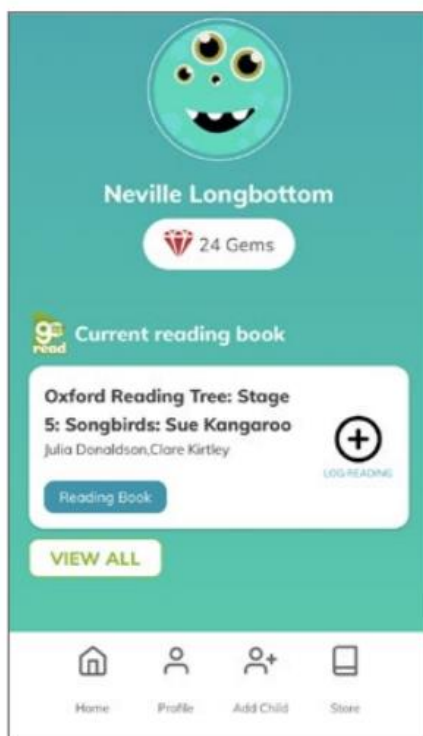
Neville Longbottom

24 Gems

go read

Current reading book

Oxford Reading Tree: Stage 5: Songbirds: Sue Kangaroo

Julia Donaldson,Clare Kirtley

LOG READING

Reading Book

VIEW ALL

Home

Profile

Add Child

Store